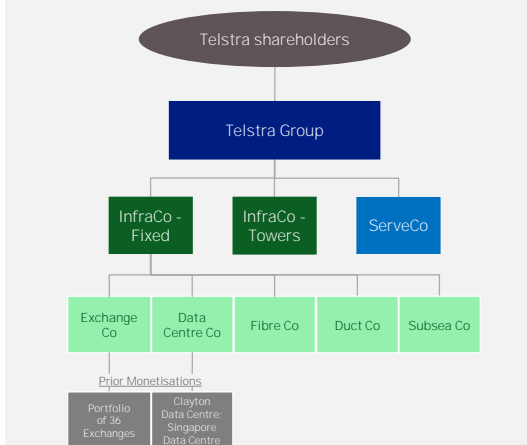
Telstra shareholders

Telstra Group

InfraCo - Fixed

InfraCo - Towers

ServeCo

Exchange Co

Data Centre Co

Fibre Co

Duct Co

Subsea Co

Prior Monetisations

Portfolio of 36 Exchanges

Clayton Data Centre; Singapore Data Centre